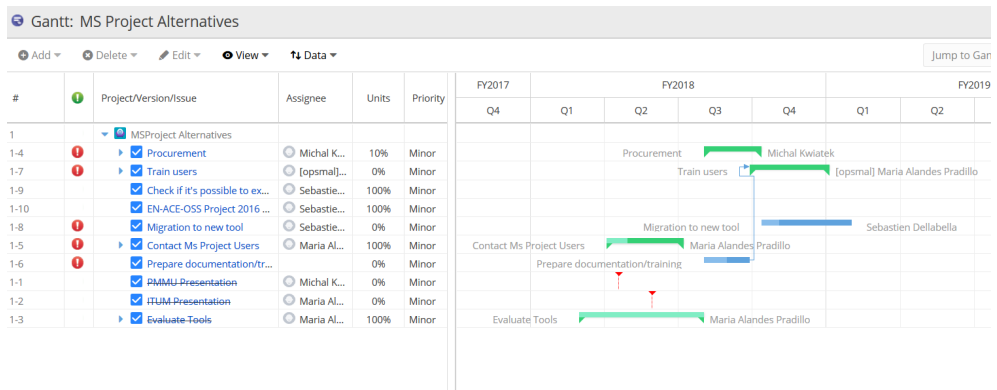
Gantt: MS Project Alternatives

Add ▾ Delete ▾ Edit ▾ View ▾ Data ▾

Jump to Gan

| # | | Project/Version/Issue | Assignee | Units | Priority |
|---|---|---|---|---|---|
| 1 | | MSProject Alternatives | | | |
| 1-4 | ! | Procurement | Michal K... | 10% | Minor |
| 1-7 | ! | Train users | [opsmal]... | 0% | Minor |
| 1-9 | | Check if it's possible to ex... | Sebastie... | 100% | Minor |
| 1-10 | | EN-ACE-OSS Project 2016 ... | Sebastie... | 100% | Minor |
| 1-8 | ! | Migration to new tool | Sebastie... | 0% | Minor |
| 1-5 | ! | Contact Ms Project Users | Maria Al... | 100% | Minor |
| 1-6 | ! | Prepare documentation/tr... | | 0% | Minor |
| 1-1 | | PMMU Presentation | Michal K... | 0% | Minor |
| 1-2 | | ITUM Presentation | Maria Al... | 0% | Minor |
| 1-3 | | Evaluate Tools | Maria Al... | 100% | Minor |

FY2017 FY2018 FY2019
Q4 Q1 Q2 Q3 Q4 Q1 Q2

Procurement Michal Kwiatek
Train users [opsmal] Maria Alandes Pradillo
Migration to new tool Sebastien Dellabella
Contact Ms Project Users Maria Alandes Pradillo
Prepare documentation/training
Evaluate Tools Maria Alandes Pradillo